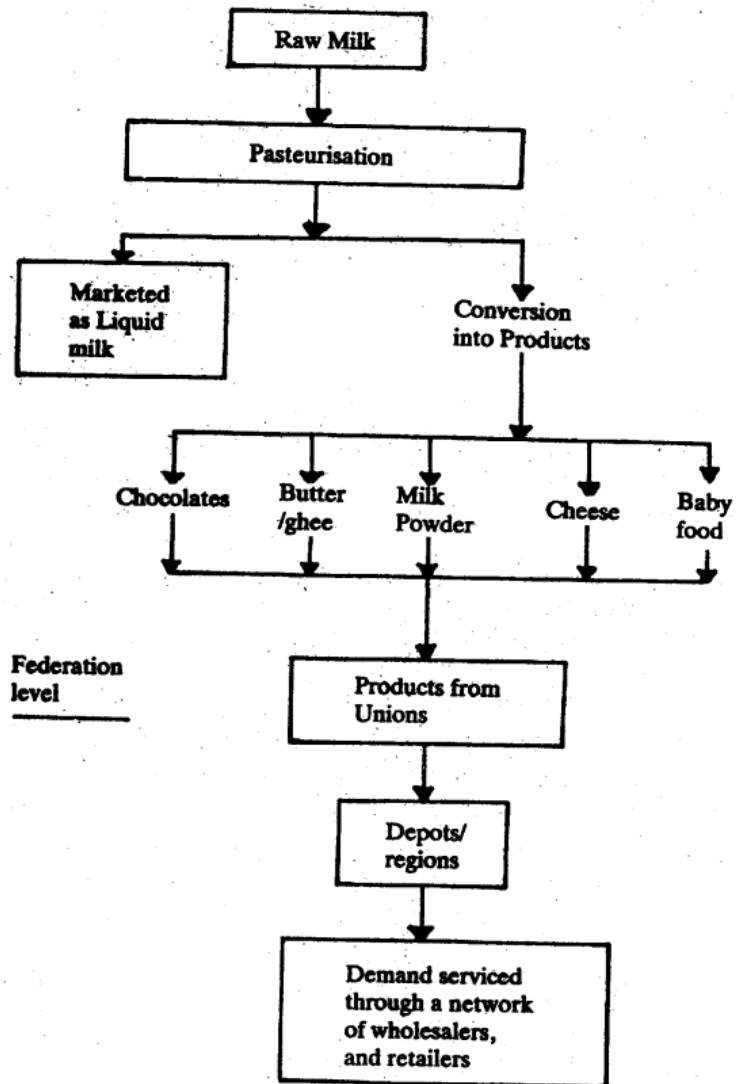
Raw Milk

Pasteurisation

Marketed as Liquid milk

Conversion into Products

Chocolates

Butter /ghee

Milk Powder

Cheese

Baby food

Federation level

Products from Unions

Depots/ regions

Demand serviced through a network of wholesalers, and retailers